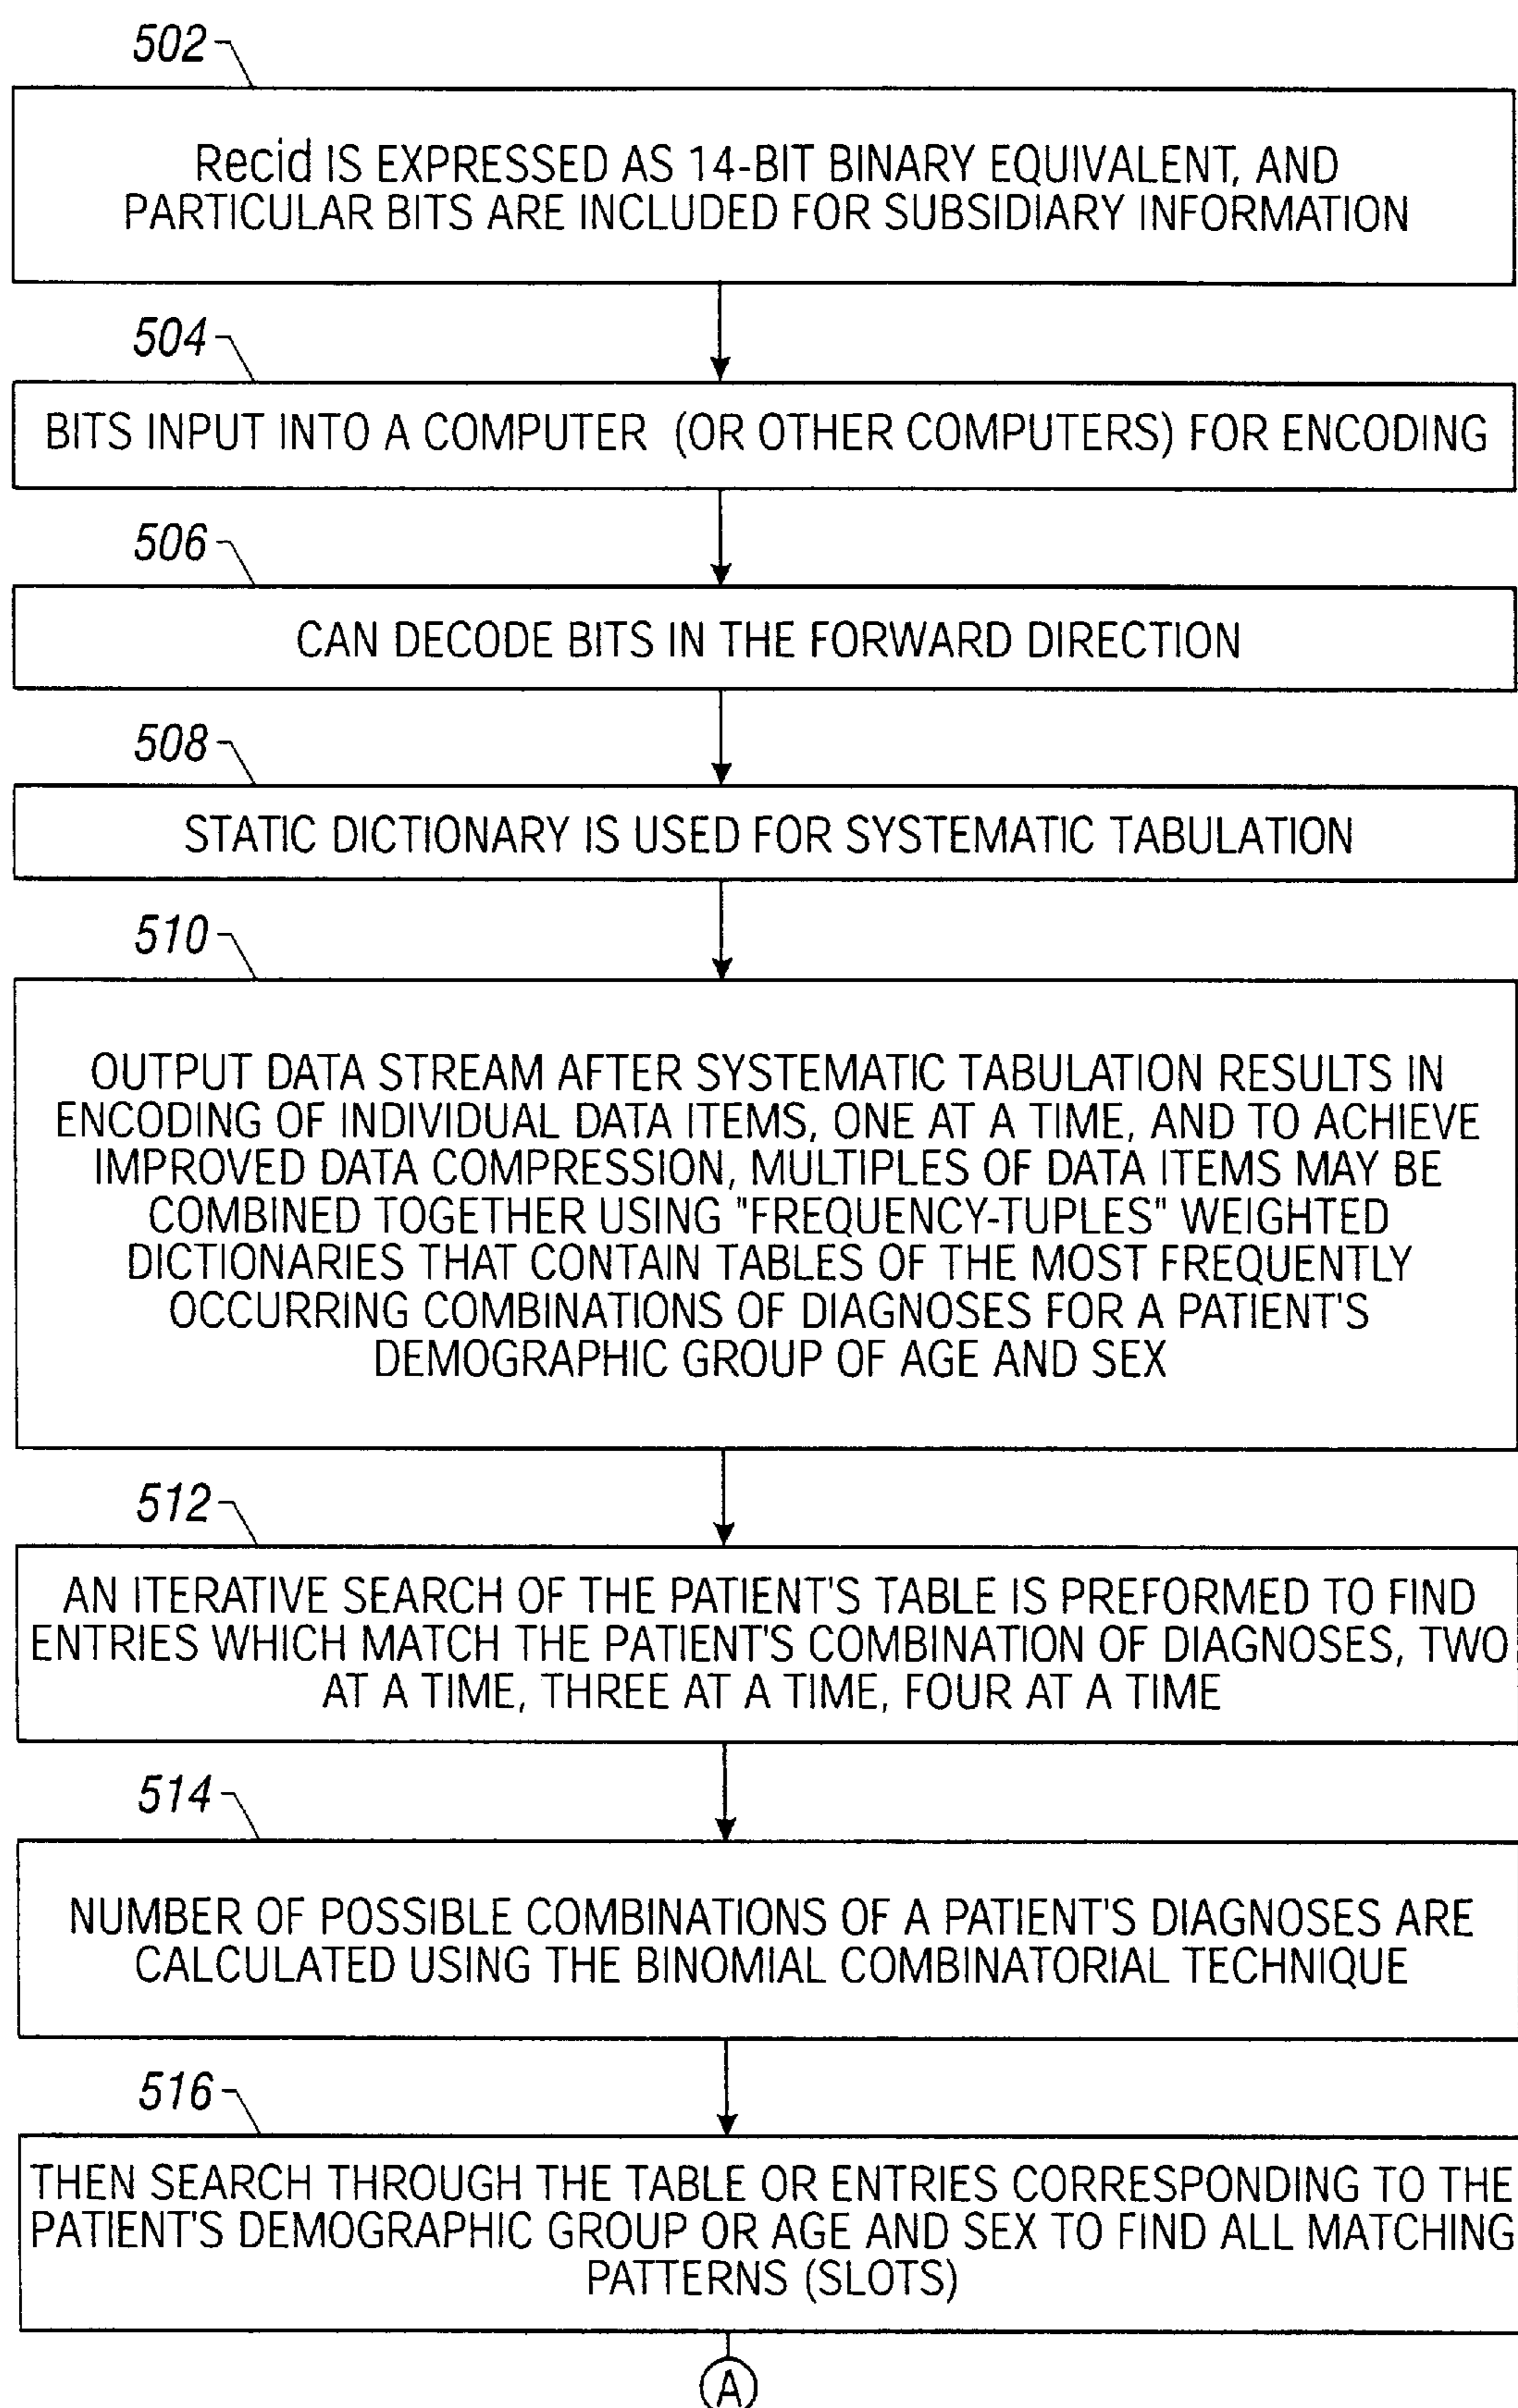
502

Recid IS EXPRESSED AS 14-BIT BINARY EQUIVALENT, AND PARTICULAR BITS ARE INCLUDED FOR SUBSIDIARY INFORMATION

504

BITS INPUT INTO A COMPUTER (OR OTHER COMPUTERS) FOR ENCODING

506

CAN DECODE BITS IN THE FORWARD DIRECTION

508

STATIC DICTIONARY IS USED FOR SYSTEMATIC TABULATION

510

OUTPUT DATA STREAM AFTER SYSTEMATIC TABULATION RESULTS IN ENCODING OF INDIVIDUAL DATA ITEMS, ONE AT A TIME, AND TO ACHIEVE IMPROVED DATA COMPRESSION, MULTIPLES OF DATA ITEMS MAY BE COMBINED TOGETHER USING "FREQUENCY-TUPLES" WEIGHTED DICTIONARIES THAT CONTAIN TABLES OF THE MOST FREQUENTLY OCCURRING COMBINATIONS OF DIAGNOSES FOR A PATIENT'S DEMOGRAPHIC GROUP OF AGE AND SEX

512

AN ITERATIVE SEARCH OF THE PATIENT'S TABLE IS PREFORMED TO FIND ENTRIES WHICH MATCH THE PATIENT'S COMBINATION OF DIAGNOSES, TWO AT A TIME, THREE AT A TIME, FOUR AT A TIME

514

NUMBER OF POSSIBLE COMBINATIONS OF A PATIENT'S DIAGNOSES ARE CALCULATED USING THE BINOMIAL COMBINATORIAL TECHNIQUE

516

THEN SEARCH THROUGH THE TABLE OR ENTRIES CORRESPONDING TO THE PATIENT'S DEMOGRAPHIC GROUP OR AGE AND SEX TO FIND ALL MATCHING PATTERNS (SLOTS)

A